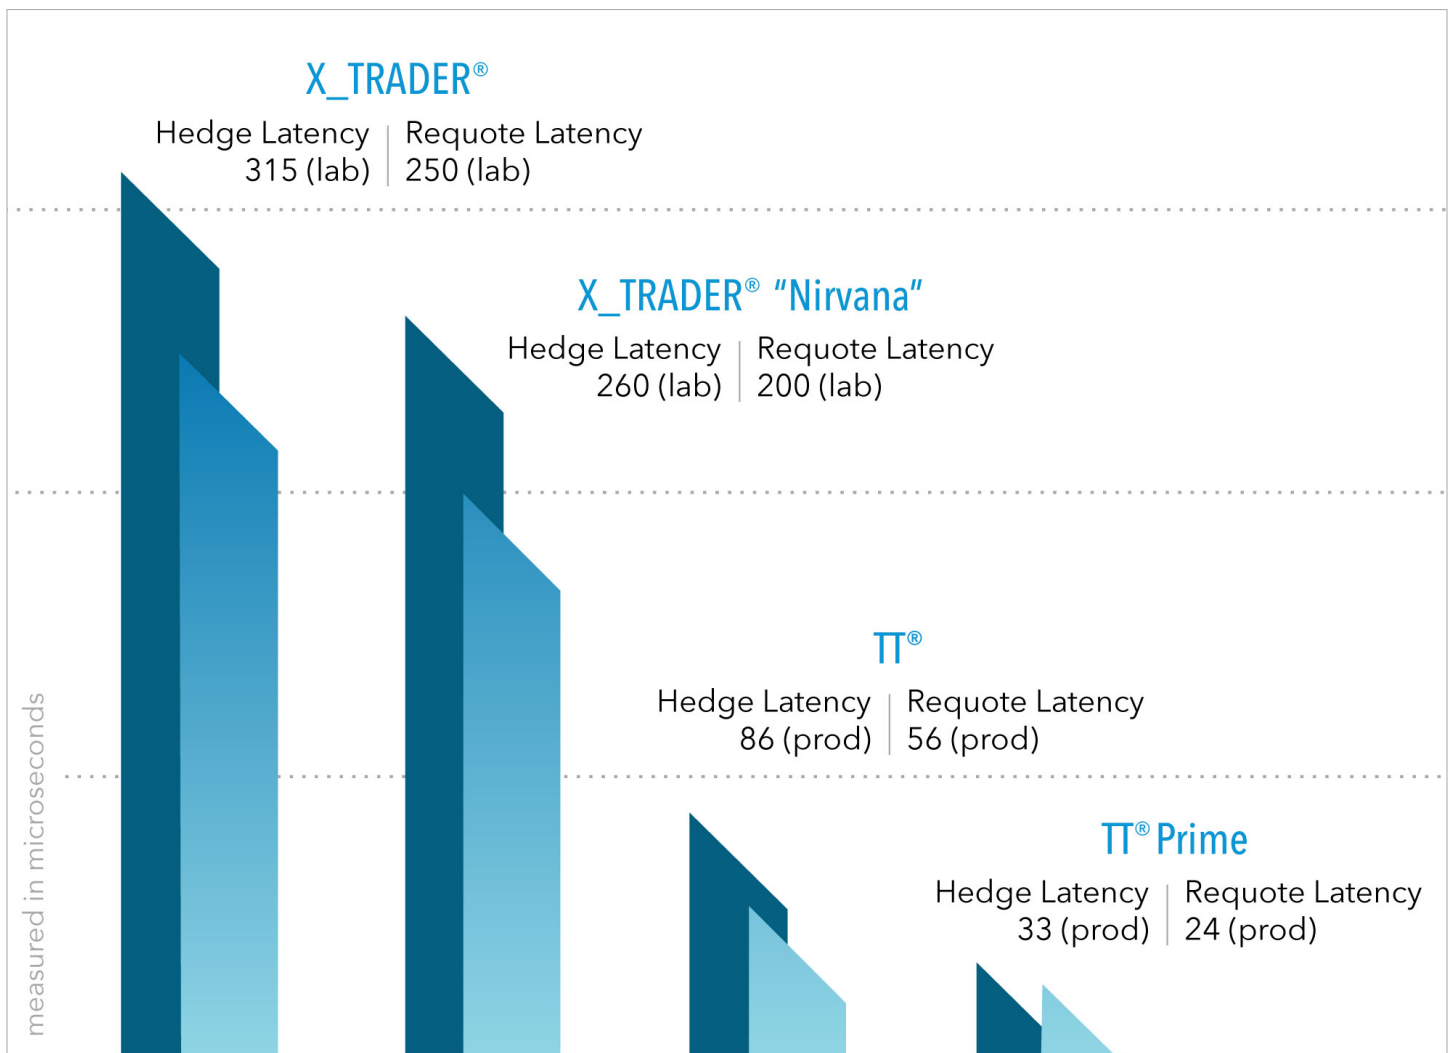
X_TRADER®

Hedge Latency
315 (lab)

Requote Latency
250 (lab)

X_TRADER® "Nirvana"

Hedge Latency
260 (lab)

Requote Latency
200 (lab)

TT®

Hedge Latency
86 (prod)

Requote Latency
56 (prod)

TT® Prime

Hedge Latency
33 (prod)

Requote Latency
24 (prod)

measured in microseconds